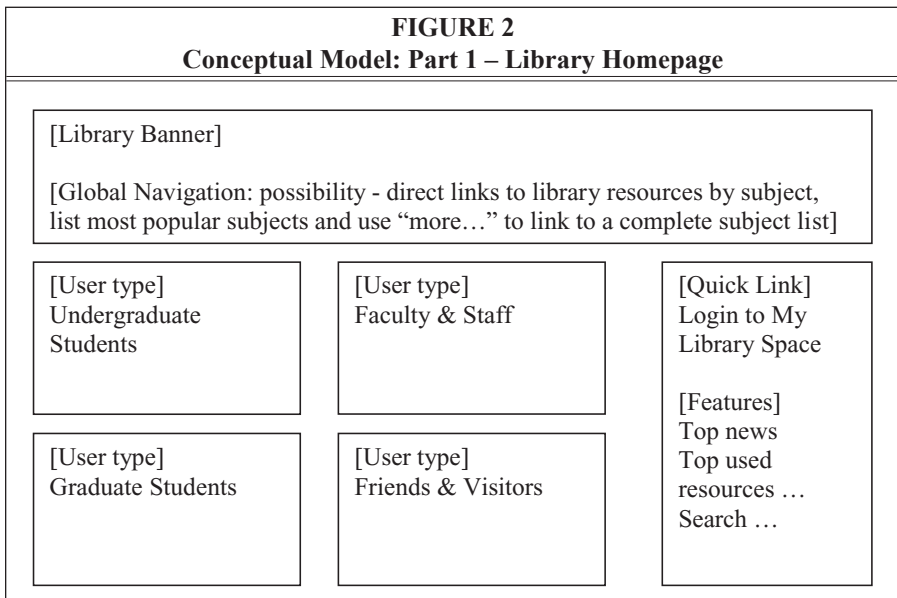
FIGURE 2
Conceptual Model: Part 1 – Library Homepage

[Library Banner]

[Global Navigation: possibility - direct links to library resources by subject, list most popular subjects and use “more…” to link to a complete subject list]

[User type]
Undergraduate Students

[User type]
Faculty & Staff

[Quick Link]
Login to My Library Space

[Features]
Top news
Top used resources …
Search …

[User type]
Graduate Students

[User type]
Friends & Visitors